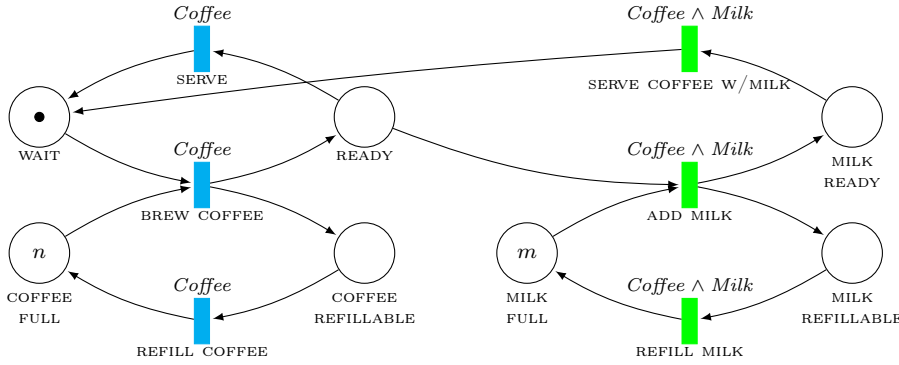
$Coffee$

SERVE

$Coffee \wedge Milk$

SERVE COFFEE W/MILK

WAIT

$Coffee$

BREW COFFEE

READY

$Coffee \wedge Milk$

ADD MILK

MILK READY

$n$

COFFEE FULL

$Coffee$

REFILL COFFEE

COFFEE REFILLABLE

$m$

MILK FULL

$Coffee \wedge Milk$

REFILL MILK

MILK REFILLABLE